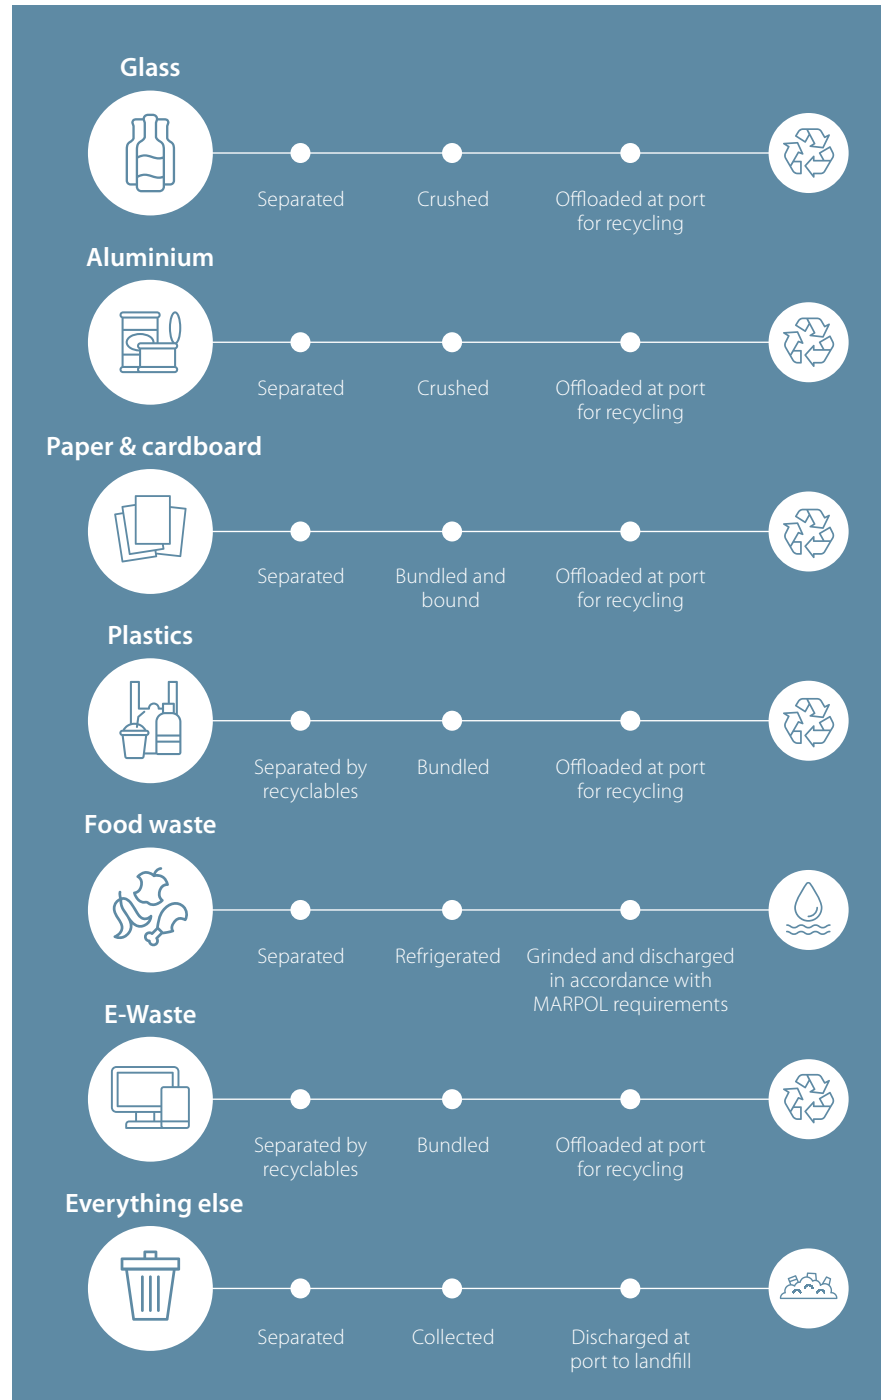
Glass

Separated

Crushed

Offloaded at port for recycling

Aluminium

Separated

Crushed

Offloaded at port for recycling

Paper & cardboard

Separated

Bundled and bound

Offloaded at port for recycling

Plastics

Separated by recyclables

Bundled

Offloaded at port for recycling

Food waste

Separated

Refrigerated

Grinded and discharged in accordance with MARPOL requirements

E-Waste

Separated by recyclables

Bundled

Offloaded at port for recycling

Everything else

Separated

Collected

Discharged at port to landfill